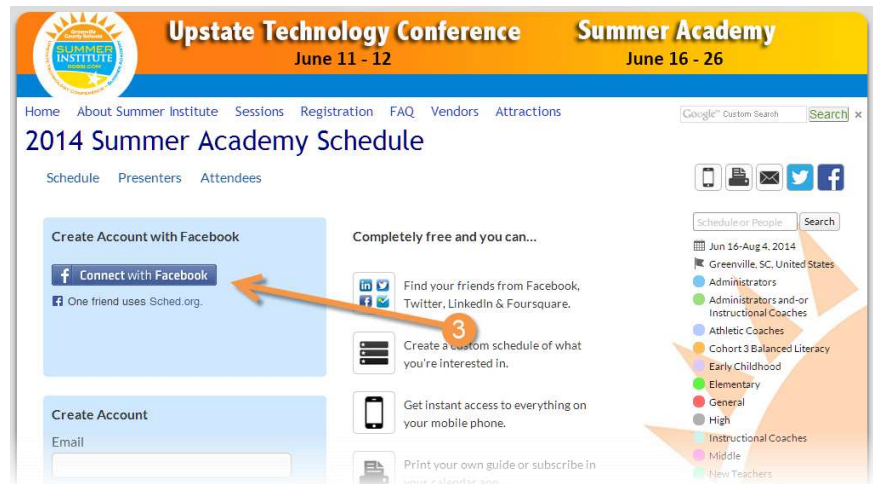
Greenville County Schools SUMMER INSTITUTE

Upstate Technology Conference
June 11 - 12

Summer Academy
June 16 - 26

Home About Summer Institute Sessions Registration FAQ Vendors Attractions

Google™ Custom Search Search ×

2014 Summer Academy Schedule

Schedule Presenters Attendees

Create Account with Facebook

Connect with Facebook

One friend uses Sched.org.

Completely free and you can...

Find your friends from Facebook, Twitter, LinkedIn & Foursquare.

3

Create a custom schedule of what you're interested in.

Get instant access to everything on your mobile phone.

Print your own guide or subscribe in your calendar app.

Create Account

Email

Schedule or People Search

Jun 16-Aug 4, 2014

Greenville, SC, United States

Administrators

Administrators and-or Instructional Coaches

Athletic Coaches

Cohort 3 Balanced Literacy

Early Childhood

Elementary

General

High

Instructional Coaches

Middle

New Teachers